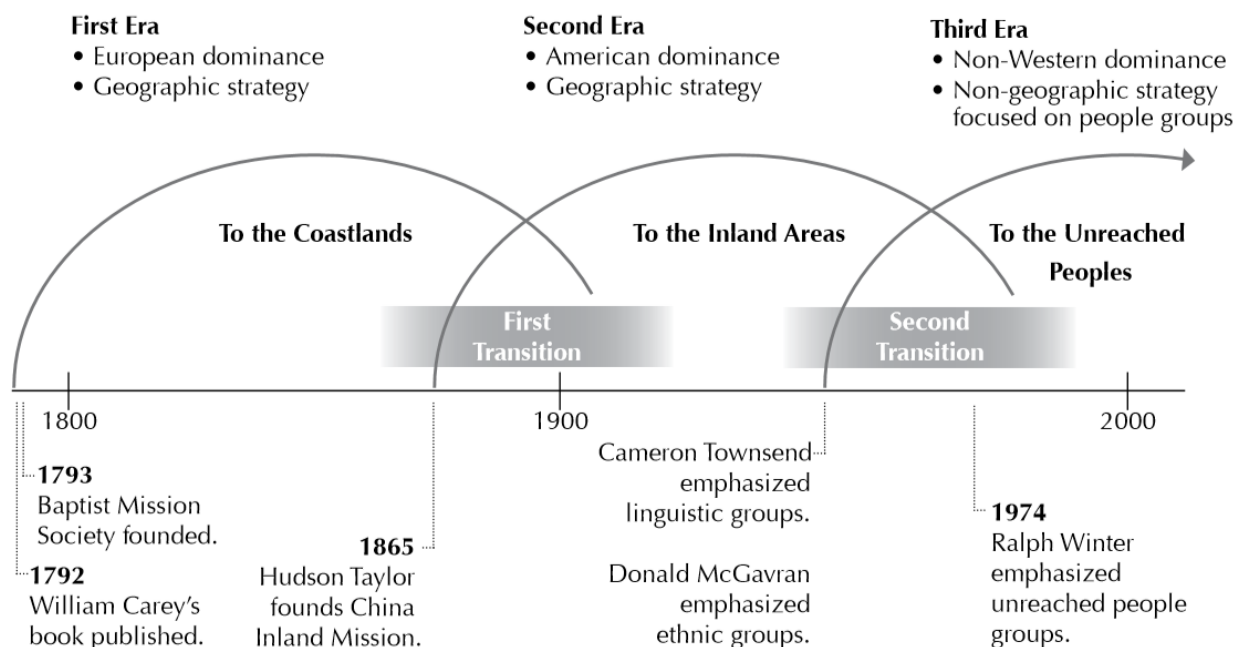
First Era
• European dominance
• Geographic strategy

Second Era
• American dominance
• Geographic strategy

Third Era
• Non-Western dominance
• Non-geographic strategy focused on people groups

To the Coastlands

To the Inland Areas

To the Unreached Peoples

First Transition

Second Transition

1800

1900

2000

1793
Baptist Mission Society founded.

1792
William Carey's book published.

1865
Hudson Taylor founds China Inland Mission.

Cameron Townsend emphasized linguistic groups.

Donald McGavran emphasized ethnic groups.

1974
Ralph Winter emphasized unreached people groups.